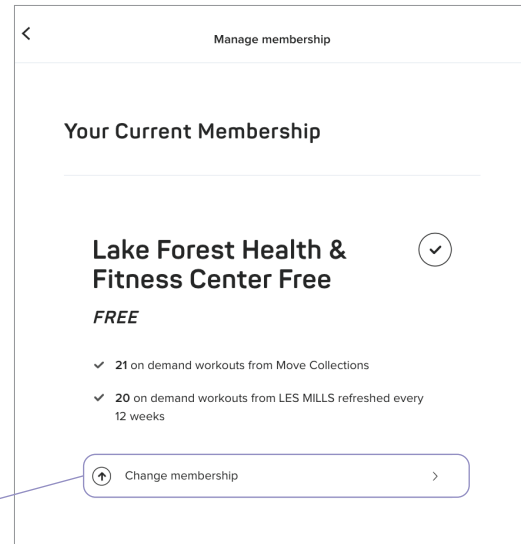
Manage membership

Your Current Membership

Lake Forest Health & Fitness Center Free

FREE

21 on demand workouts from Move Collections

20 on demand workouts from LES MILLS refreshed every 12 weeks

Change membership